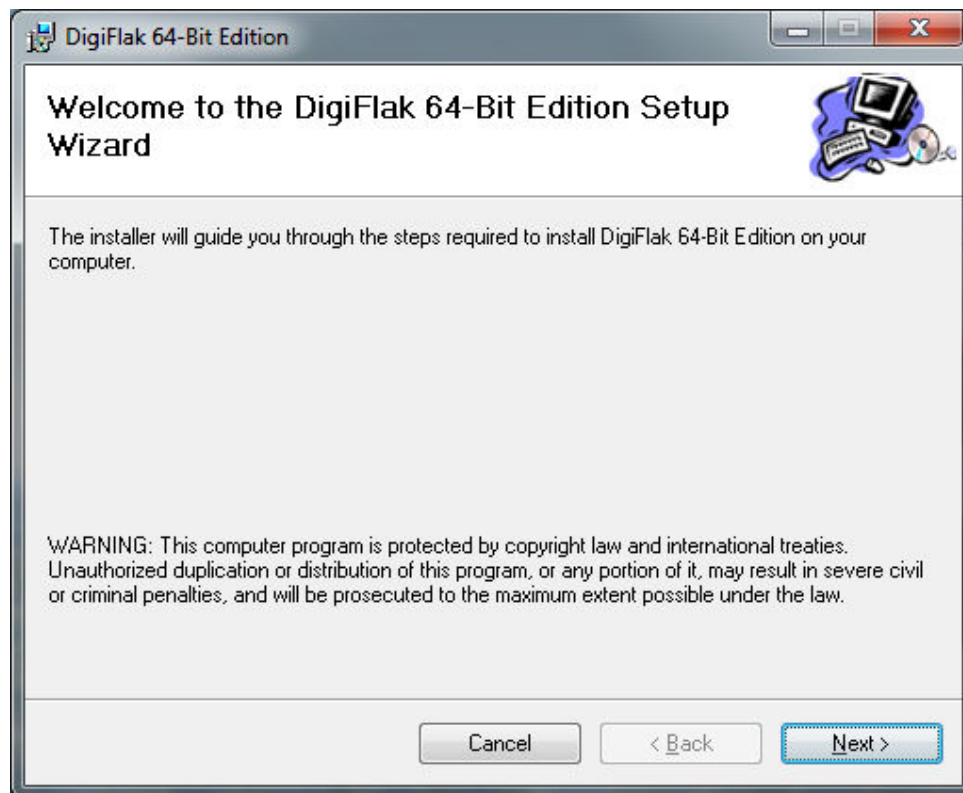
DigiFlak 64-Bit Edition

Welcome to the DigiFlak 64-Bit Edition Setup Wizard

The installer will guide you through the steps required to install DigiFlak 64-Bit Edition on your computer.

WARNING: This computer program is protected by copyright law and international treaties. Unauthorized duplication or distribution of this program, or any portion of it, may result in severe civil or criminal penalties, and will be prosecuted to the maximum extent possible under the law.

Cancel

< Back

Next >